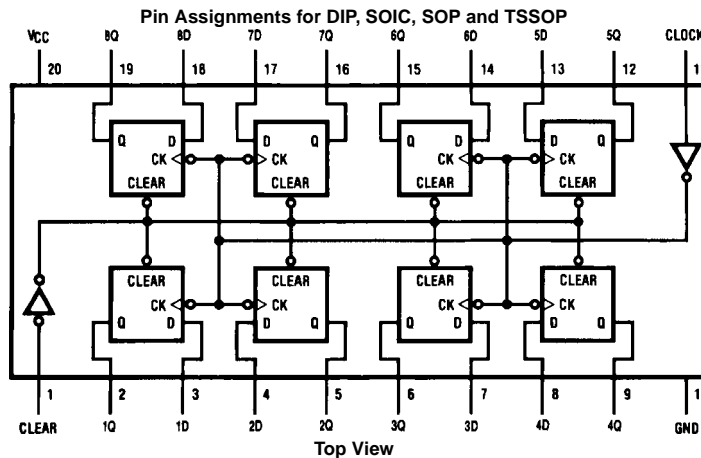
Pin Assignments for DIP, SOIC, SOP and TSSOP

VCC 20
8Q 19
8D 18
7D 17
7Q 16
6Q 15
6D 14
5D 13
5Q 12
CLOCK 1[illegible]

Q D CK CLEAR
D Q CK CLEAR
Q D CK CLEAR
D Q CK CLEAR

CLEAR CK Q D
CLEAR CK D Q
CLEAR CK Q D
CLEAR CK D Q

1 CLEAR
2 1Q
3 1D
4 2D
5 2Q
6 3Q
7 3D
8 4D
9 4Q
1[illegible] GND

Top View